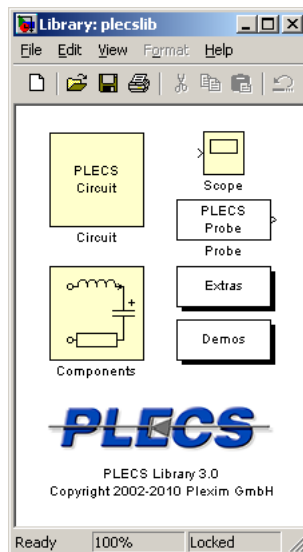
Library: plecslib

File Edit View Format Help

PLECS Circuit

Circuit

Scope

PLECS Probe

Probe

Extras

Components

Demos

PLECS

PLECS Library 3.0
Copyright 2002-2010 Plexim GmbH

Ready 100% Locked